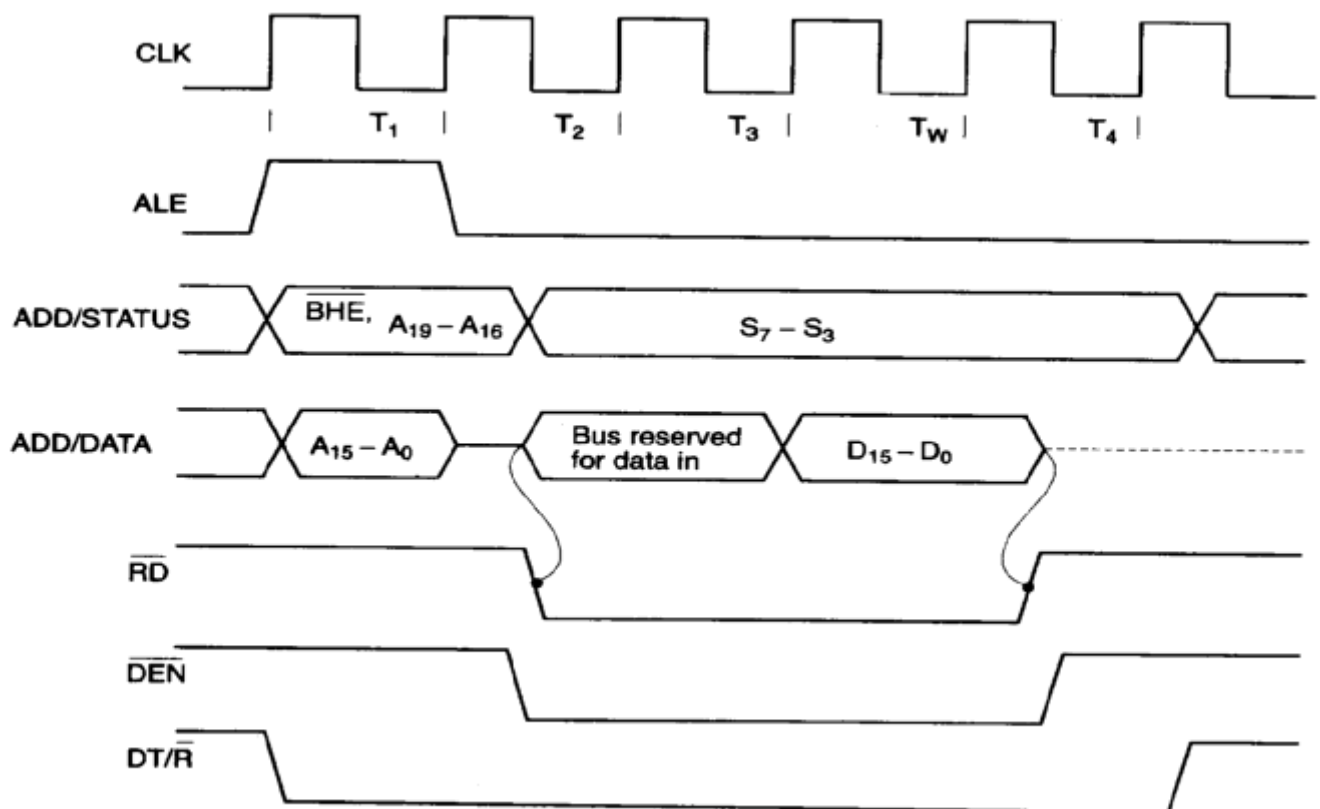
CLK

$T_1$ $T_2$ $T_3$ $T_W$ $T_4$

ALE

ADD/STATUS $\overline{BHE}$, $A_{19} - A_{16}$ $S_7 - S_3$

ADD/DATA $A_{15} - A_0$ Bus reserved for data in $D_{15} - D_0$

$\overline{RD}$

$\overline{DEN}$

DT/$\overline{R}$